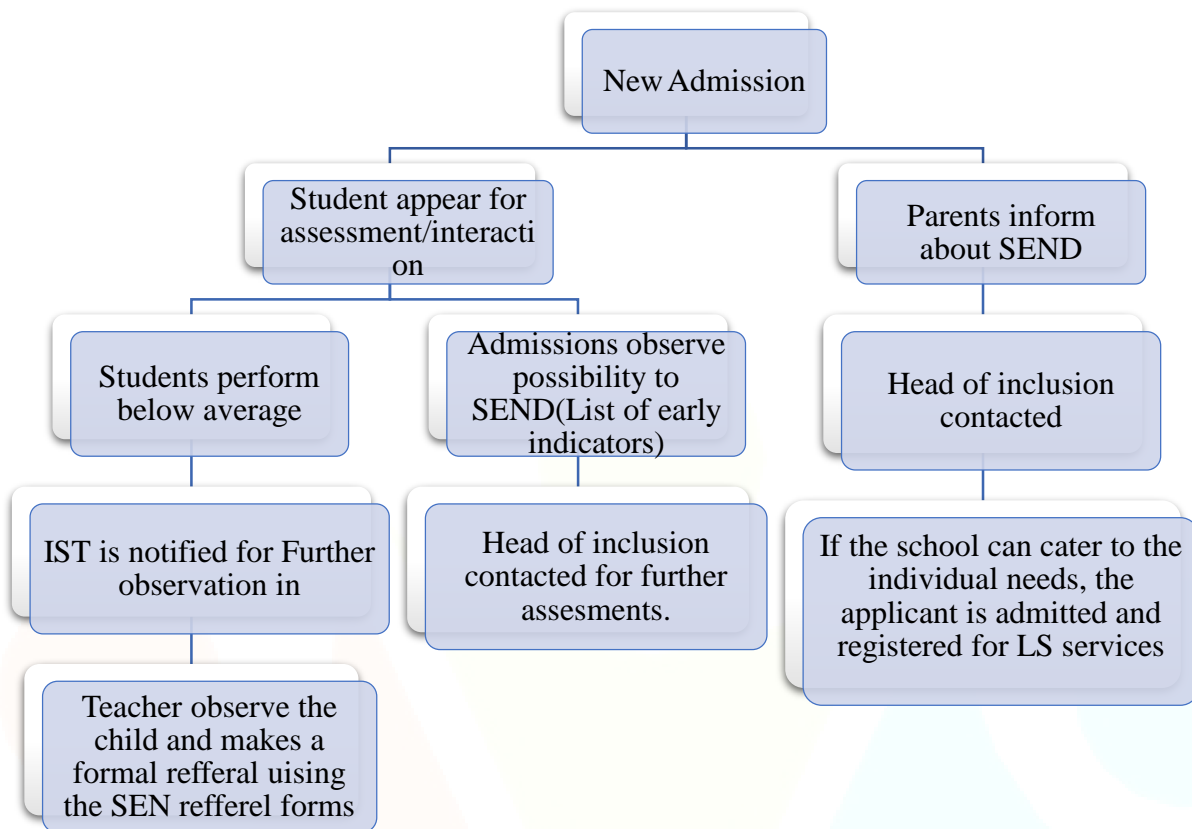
New Admission

Student appear for assessment/interaction

Parents inform about SEND

Students perform below average

Admissions observe possibility to SEND(List of early indicators)

Head of inclusion contacted

IST is notified for Further observation in

Head of inclusion contacted for further assesments.

If the school can cater to the individual needs, the applicant is admitted and registered for LS services

Teacher observe the child and makes a formal refferal uising the SEN refferel forms